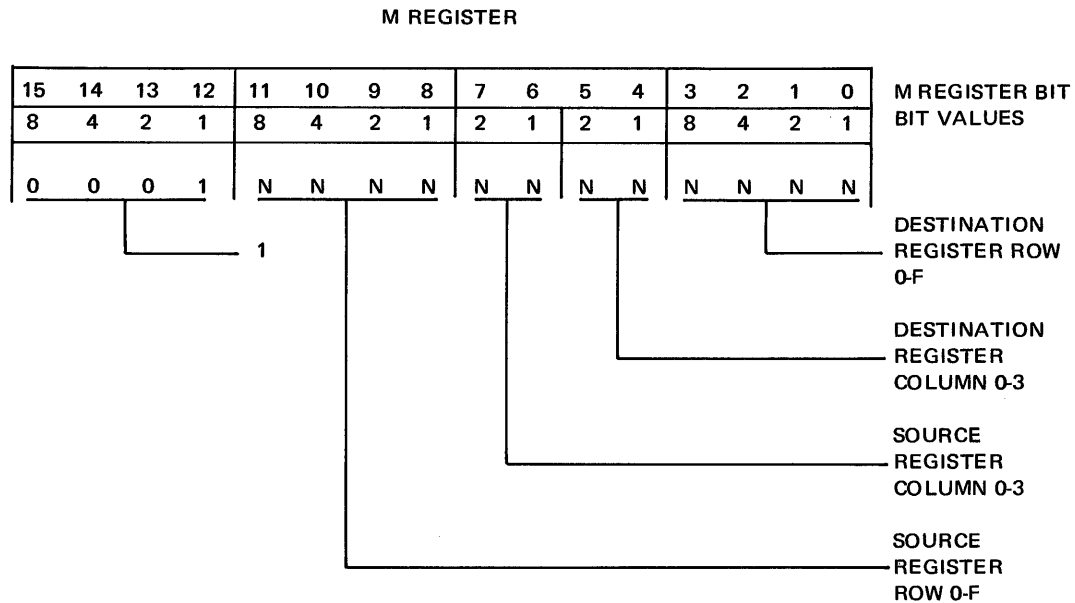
M REGISTER

| 15 | 14 | 13 | 12 | 11 | 10 | 9 | 8 | 7 | 6 | 5 | 4 | 3 | 2 | 1 | 0 |
|---|---|---|---|---|---|---|---|---|---|---|---|---|---|---|---|
| 8 | 4 | 2 | 1 | 8 | 4 | 2 | 1 | 2 | 1 | 2 | 1 | 8 | 4 | 2 | 1 |
| 0 | 0 | 0 | 1 | N | N | N | N | N | N | N | N | N | N | N | N |

M REGISTER BIT
BIT VALUES

1

DESTINATION REGISTER ROW 0-F

DESTINATION REGISTER COLUMN 0-3

SOURCE REGISTER COLUMN 0-3

SOURCE REGISTER ROW 0-F